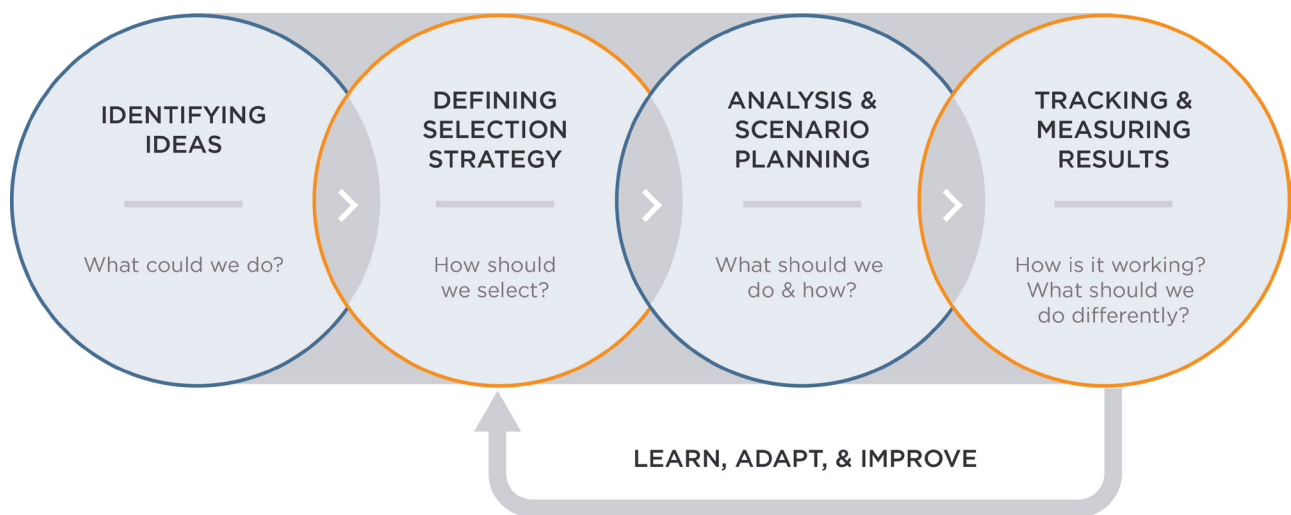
IDENTIFYING IDEAS

What could we do?

DEFINING SELECTION STRATEGY

How should we select?

ANALYSIS & SCENARIO PLANNING

What should we do & how?

TRACKING & MEASURING RESULTS

How is it working? What should we do differently?

LEARN, ADAPT, & IMPROVE